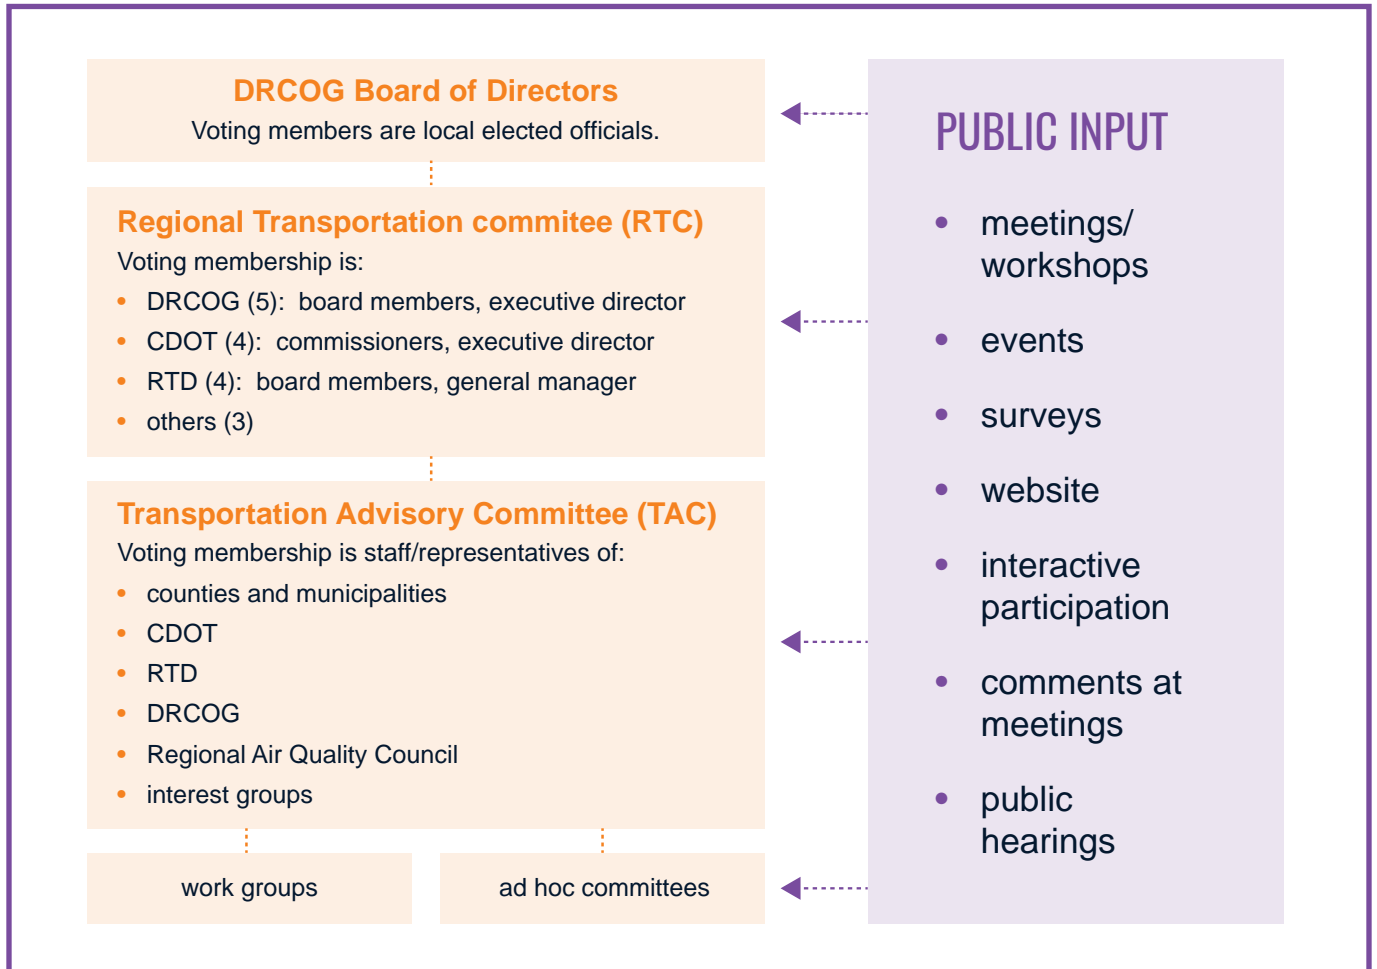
DRCOG Board of Directors
Voting members are local elected officials.

Regional Transportation commitee (RTC)
Voting membership is:
- DRCOG (5): board members, executive director
- CDOT (4): commissioners, executive director
- RTD (4): board members, general manager
- others (3)

Transportation Advisory Committee (TAC)
Voting membership is staff/representatives of:
- counties and municipalities
- CDOT
- RTD
- DRCOG
- Regional Air Quality Council
- interest groups

work groups

ad hoc committees

PUBLIC INPUT
- meetings/ workshops
- events
- surveys
- website
- interactive participation
- comments at meetings
- public hearings